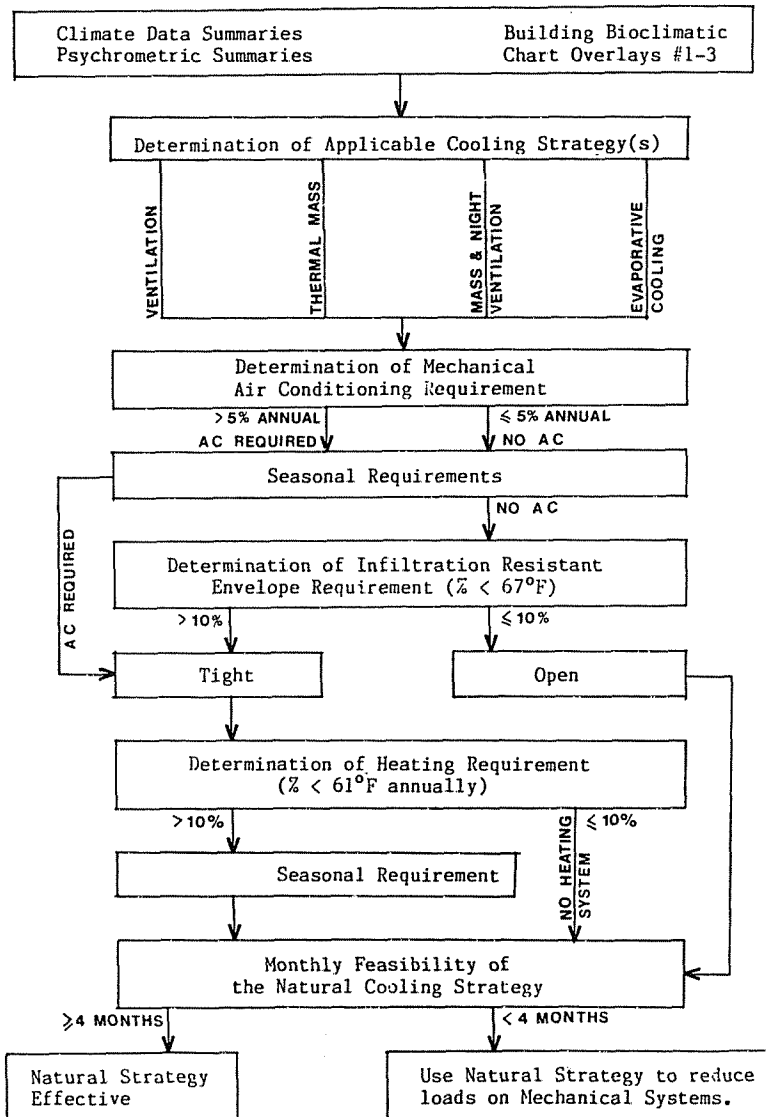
Climate Data Summaries
Psychrometric Summaries

Building Bioclimatic
Chart Overlays #1-3

Determination of Applicable Cooling Strategy(s)

VENTILATION

THERMAL MASS

MASS & NIGHT VENTILATION

EVAPORATIVE COOLING

Determination of Mechanical Air Conditioning Requirement

> 5% ANNUAL AC REQUIRED

$\leqslant$ 5% ANNUAL NO AC

Seasonal Requirements

NO AC

AC REQUIRED

Determination of Infiltration Resistant Envelope Requirement (% < 67°F)

> 10%

$\leqslant$ 10%

Tight

Open

Determination of Heating Requirement (% < 61°F annually)

> 10%

NO HEATING SYSTEM

$\leqslant$ 10%

Seasonal Requirement

Monthly Feasibility of the Natural Cooling Strategy

$\geqslant$4 MONTHS

< 4 MONTHS

Natural Strategy Effective

Use Natural Strategy to reduce loads on Mechanical Systems.